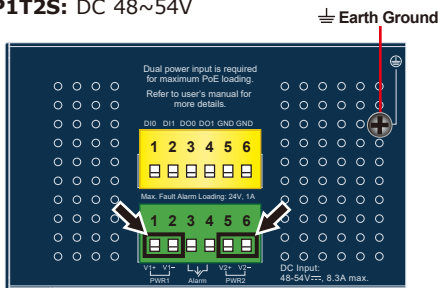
P1T2S: DC 48~54V

Earth Ground

Dual power input is required for maximum PoE loading.

Refer to user's manual for more details.

DI0 DI1 DO0 DO1 GND GND

1 2 3 4 5 6

Max. Fault Alarm Loading: 24V, 1A

1 2 3 4 5 6

V1+ V1- PWR1 Alarm V2+ V2- PWR2

DC Input: 48-54V⎓, 8.3A max.